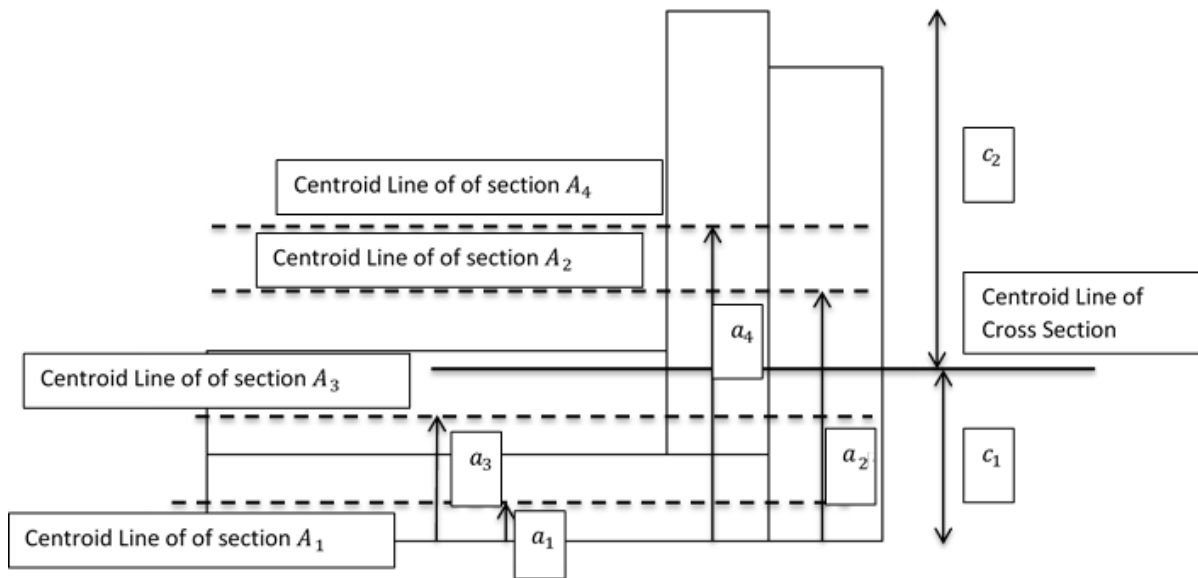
Centroid Line of of section $A_4$

$c_2$

Centroid Line of of section $A_2$

Centroid Line of Cross Section

$a_4$

Centroid Line of of section $A_3$

$a_3$

$a_2$

$c_1$

Centroid Line of of section $A_1$

$a_1$